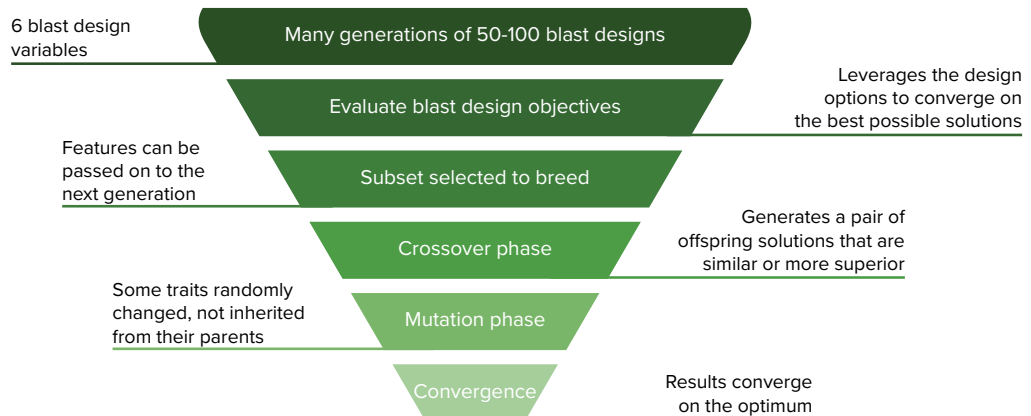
6 blast design variables

Many generations of 50-100 blast designs

Evaluate blast design objectives

Leverages the design options to converge on the best possible solutions

Features can be passed on to the next generation

Subset selected to breed

Crossover phase

Generates a pair of offspring solutions that are similar or more superior

Some traits randomly changed, not inherited from their parents

Mutation phase

Convergence

Results converge on the optimum